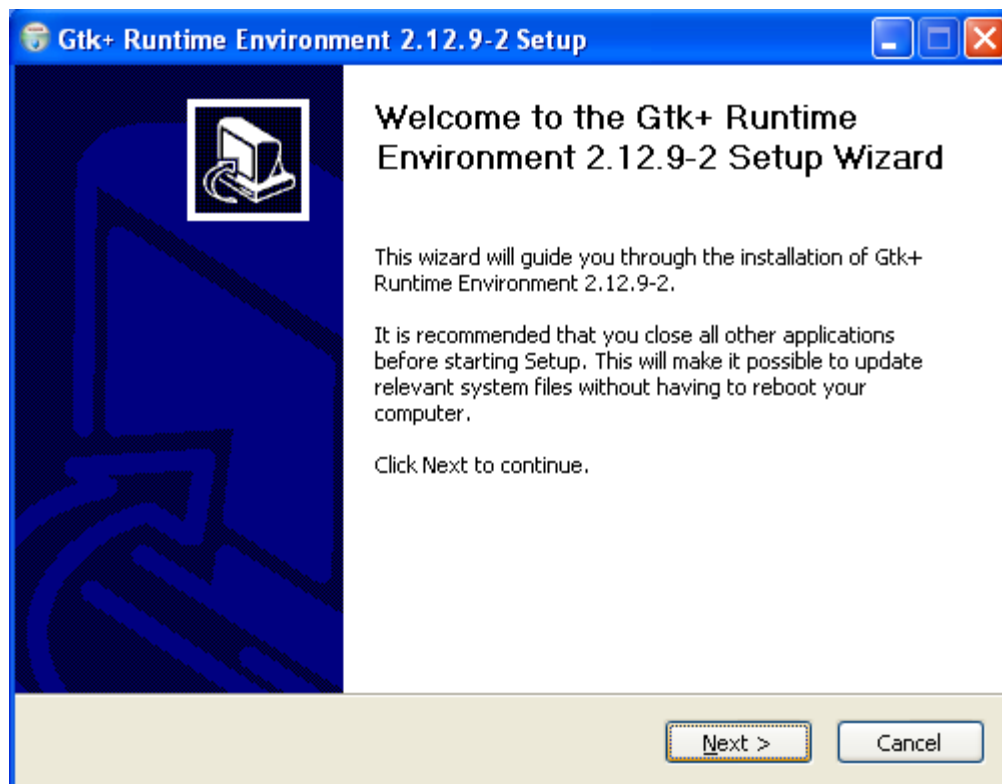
Gtk+ Runtime Environment 2.12.9-2 Setup

Welcome to the Gtk+ Runtime Environment 2.12.9-2 Setup Wizard

This wizard will guide you through the installation of Gtk+ Runtime Environment 2.12.9-2.

It is recommended that you close all other applications before starting Setup. This will make it possible to update relevant system files without having to reboot your computer.

Click Next to continue.

Next >

Cancel